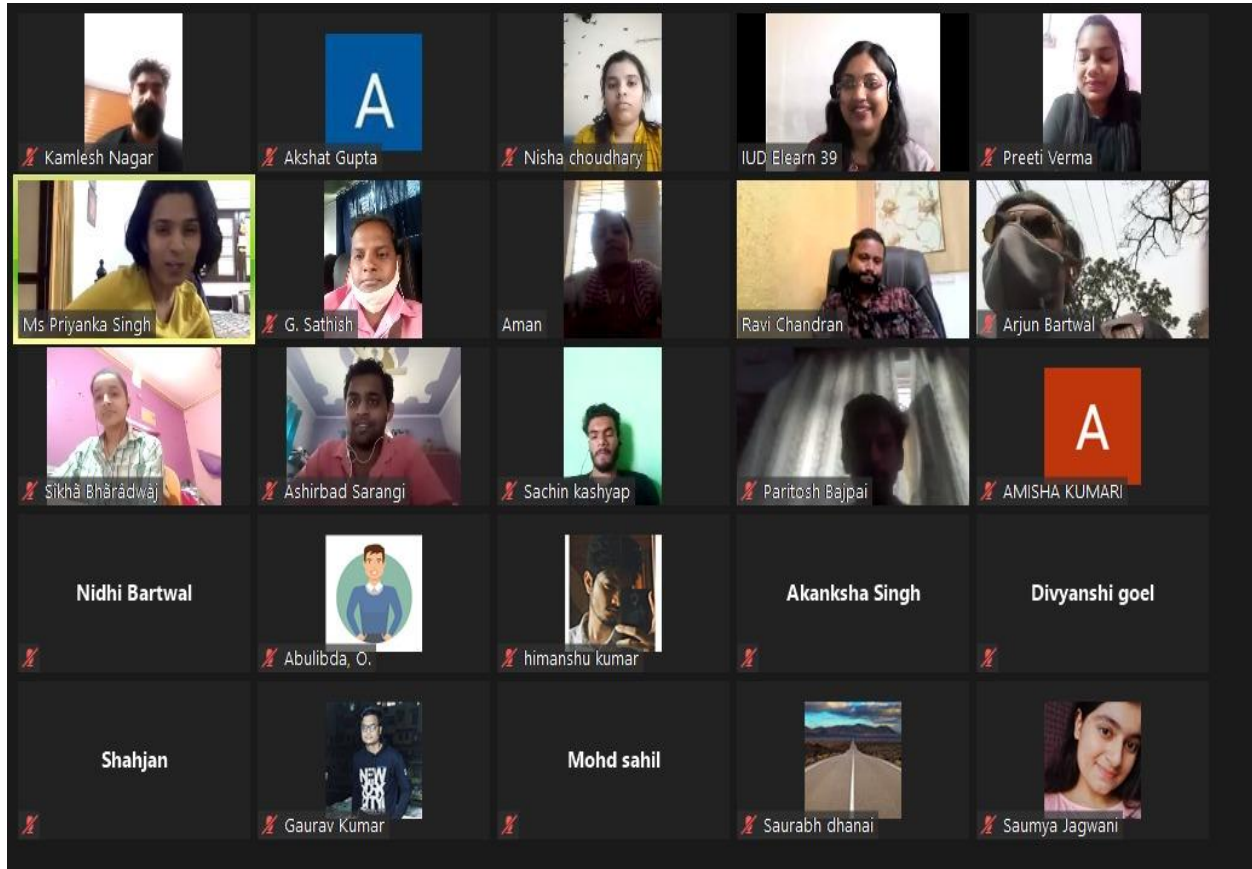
A
Kamlesh Nagar
Akshat Gupta
Nisha choudhary
IUD Elearn 39
Preeti Verma
Ms Priyanka Singh
G. Sathish
Aman
Ravi Chandran
Arjun Bartwal
Sikhā Bhārādwāj
Ashirbad Sarangi
Sachin kashyap
Paritosh Bajpai
A
AMISHA KUMARI
Nidhi Bartwal
Abulibda, O.
himanshu kumar
Akanksha Singh
Divyanshi goel
Shahjan
Gaurav Kumar
Mohd sahil
Saurabh dhanai
Saumya Jagwani